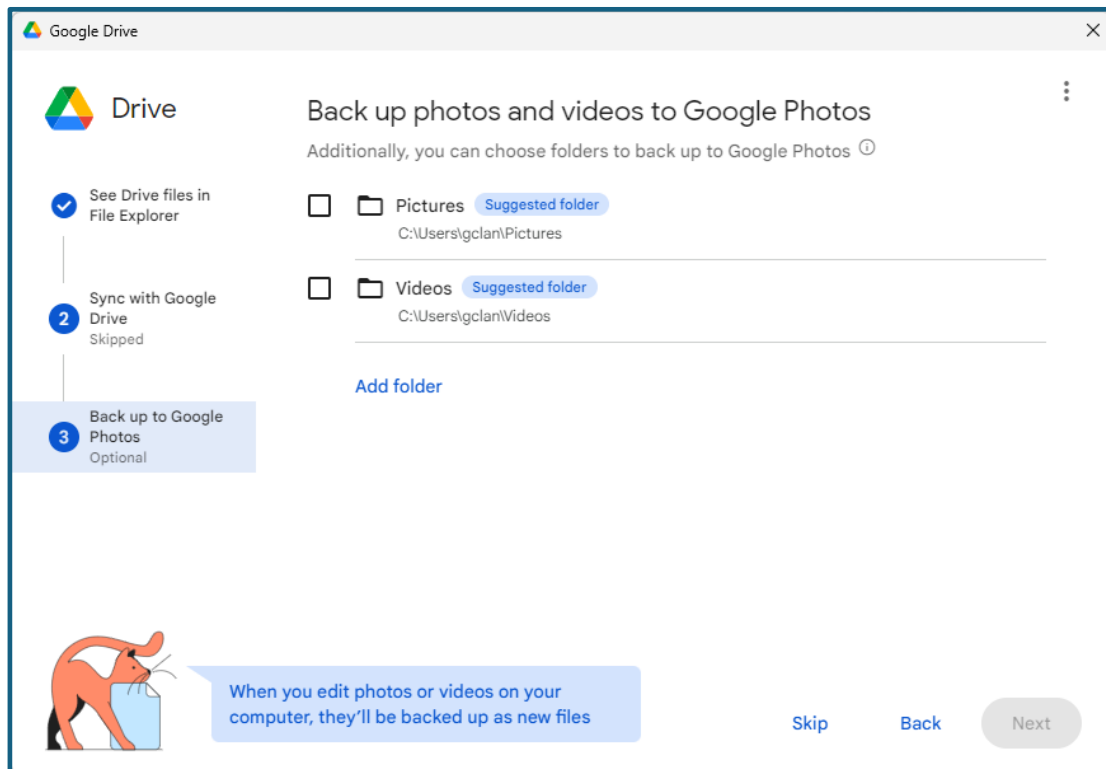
Google Drive

Drive

See Drive files in File Explorer

2 Sync with Google Drive
Skipped

3 Back up to Google Photos
Optional

Back up photos and videos to Google Photos

Additionally, you can choose folders to back up to Google Photos

Pictures Suggested folder
C:\Users\gclan\Pictures

Videos Suggested folder
C:\Users\gclan\Videos

Add folder

When you edit photos or videos on your computer, they'll be backed up as new files

Skip

Back

Next